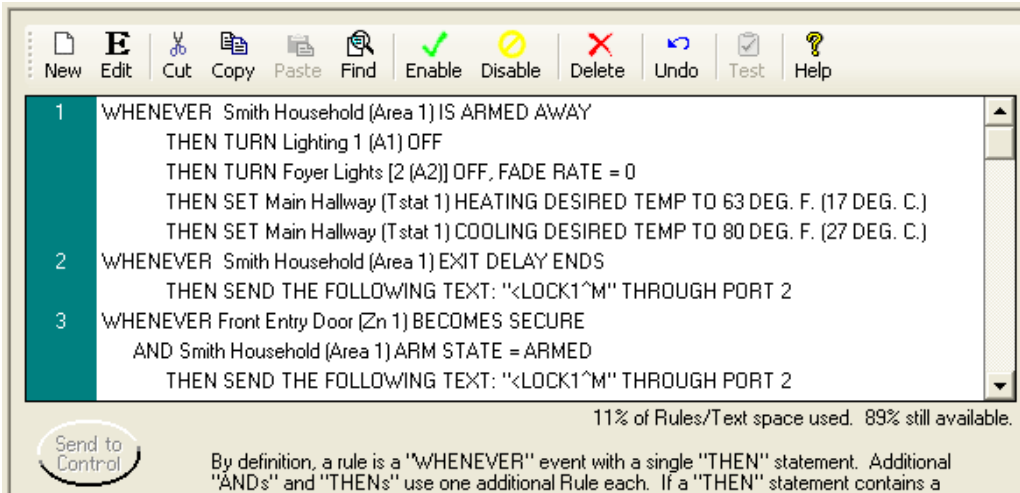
New Edit Cut Copy Paste Find Enable Disable Delete Undo Test Help

1 WHENEVER Smith Household (Area 1) IS ARMED AWAY
THEN TURN Lighting 1 (A1) OFF
THEN TURN Foyer Lights [2 (A2)] OFF, FADE RATE = 0
THEN SET Main Hallway (Tstat 1) HEATING DESIRED TEMP TO 63 DEG. F. (17 DEG. C.)
THEN SET Main Hallway (Tstat 1) COOLING DESIRED TEMP TO 80 DEG. F. (27 DEG. C.)
2 WHENEVER Smith Household (Area 1) EXIT DELAY ENDS
THEN SEND THE FOLLOWING TEXT: "<LOCK1^M" THROUGH PORT 2
3 WHENEVER Front Entry Door (Zn 1) BECOMES SECURE
AND Smith Household (Area 1) ARM STATE = ARMED
THEN SEND THE FOLLOWING TEXT: "<LOCK1^M" THROUGH PORT 2

11% of Rules/Text space used. 89% still available.

Send to Control

By definition, a rule is a "WHENEVER" event with a single "THEN" statement. Additional "ANDs" and "THENs" use one additional Rule each. If a "THEN" statement contains a